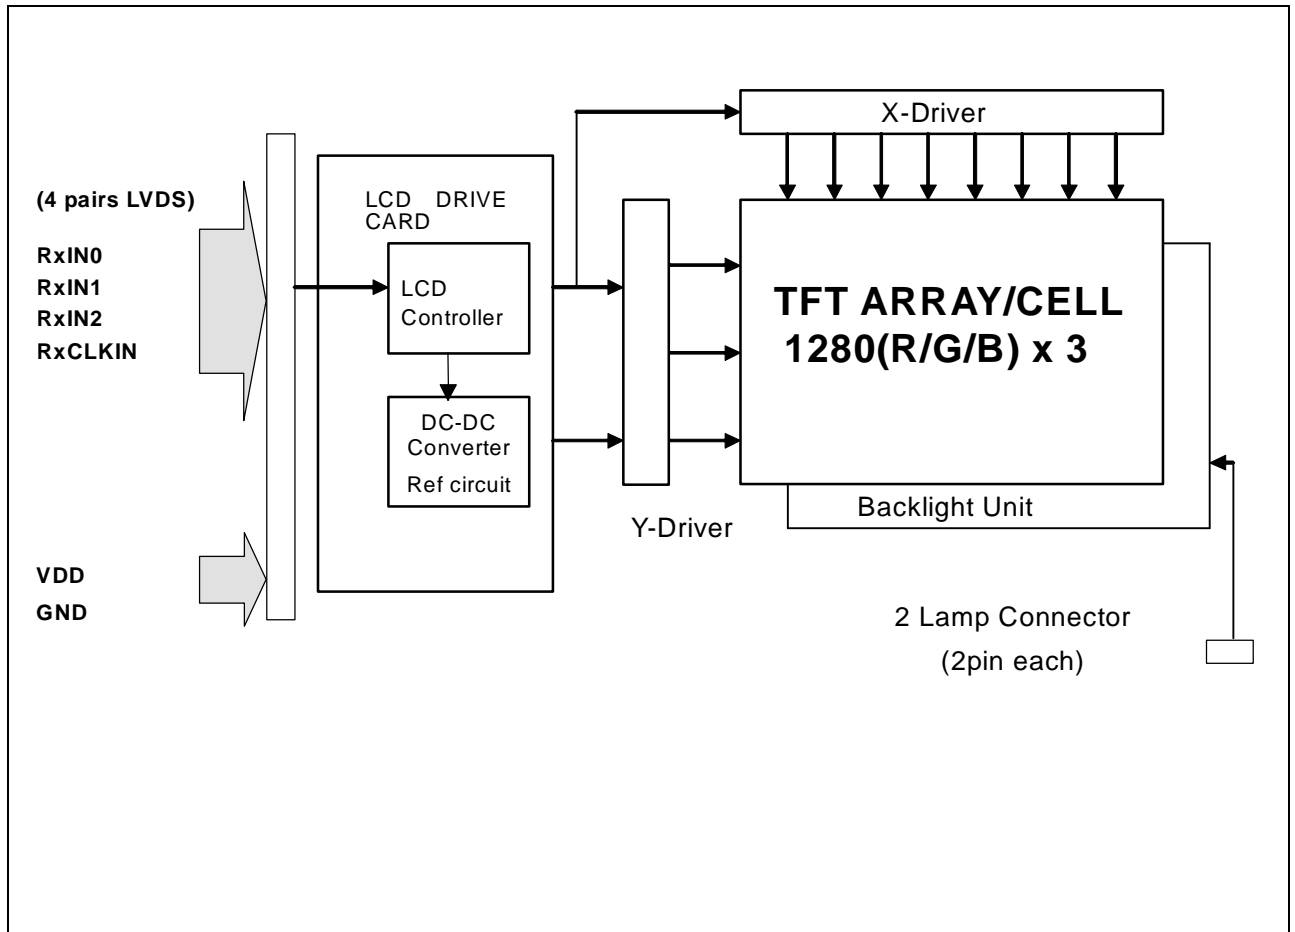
(4 pairs LVDS)

RxIN0
RxIN1
RxIN2
RxCLKIN

VDD
GND

LCD DRIVE CARD

LCD Controller

DC-DC Converter
Ref circuit

X-Driver

Y-Driver

TFT ARRAY/CELL
1280(R/G/B) x 3

Backlight Unit

2 Lamp Connector
(2pin each)